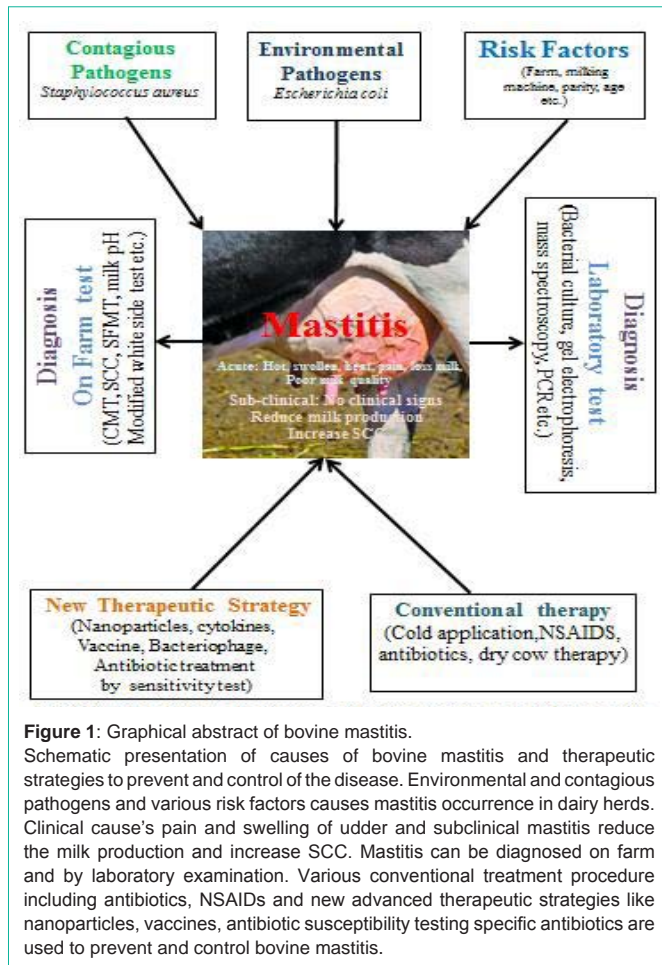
Contagious Pathogens
Staphylococcus aureus

Environmental Pathogens
Escherichia coli

Risk Factors
(Farm, milking machine, parity, age etc.)

Diagnosis
On Farm test
(CMT, SCC, SFMT, milk pH Modified white side test etc.)

Mastitis
Acute: Hot, swollen, hear, pain, loss milk
Poor milk quality
Sub-clinical: No clinical signs
Reduce milk production
Increase SCC

Diagnosis
Laboratory test
(Bacterial culture, gel electrophoresis, mass spectroscopy, PCR etc.)

New Therapeutic Strategy
(Nanoparticles, cytokines, Vaccine, Bacteriophage, Antibiotic treatment by sensitivity test)

Conventional therapy
(Cold application, NSAIDS, antibiotics, dry cow therapy)

Figure 1: Graphical abstract of bovine mastitis.
Schematic presentation of causes of bovine mastitis and therapeutic strategies to prevent and control of the disease. Environmental and contagious pathogens and various risk factors causes mastitis occurrence in dairy herds. Clinical cause's pain and swelling of udder and subclinical mastitis reduce the milk production and increase SCC. Mastitis can be diagnosed on farm and by laboratory examination. Various conventional treatment procedure including antibiotics, NSAIDs and new advanced therapeutic strategies like nanoparticles, vaccines, antibiotic susceptibility testing specific antibiotics are used to prevent and control bovine mastitis.